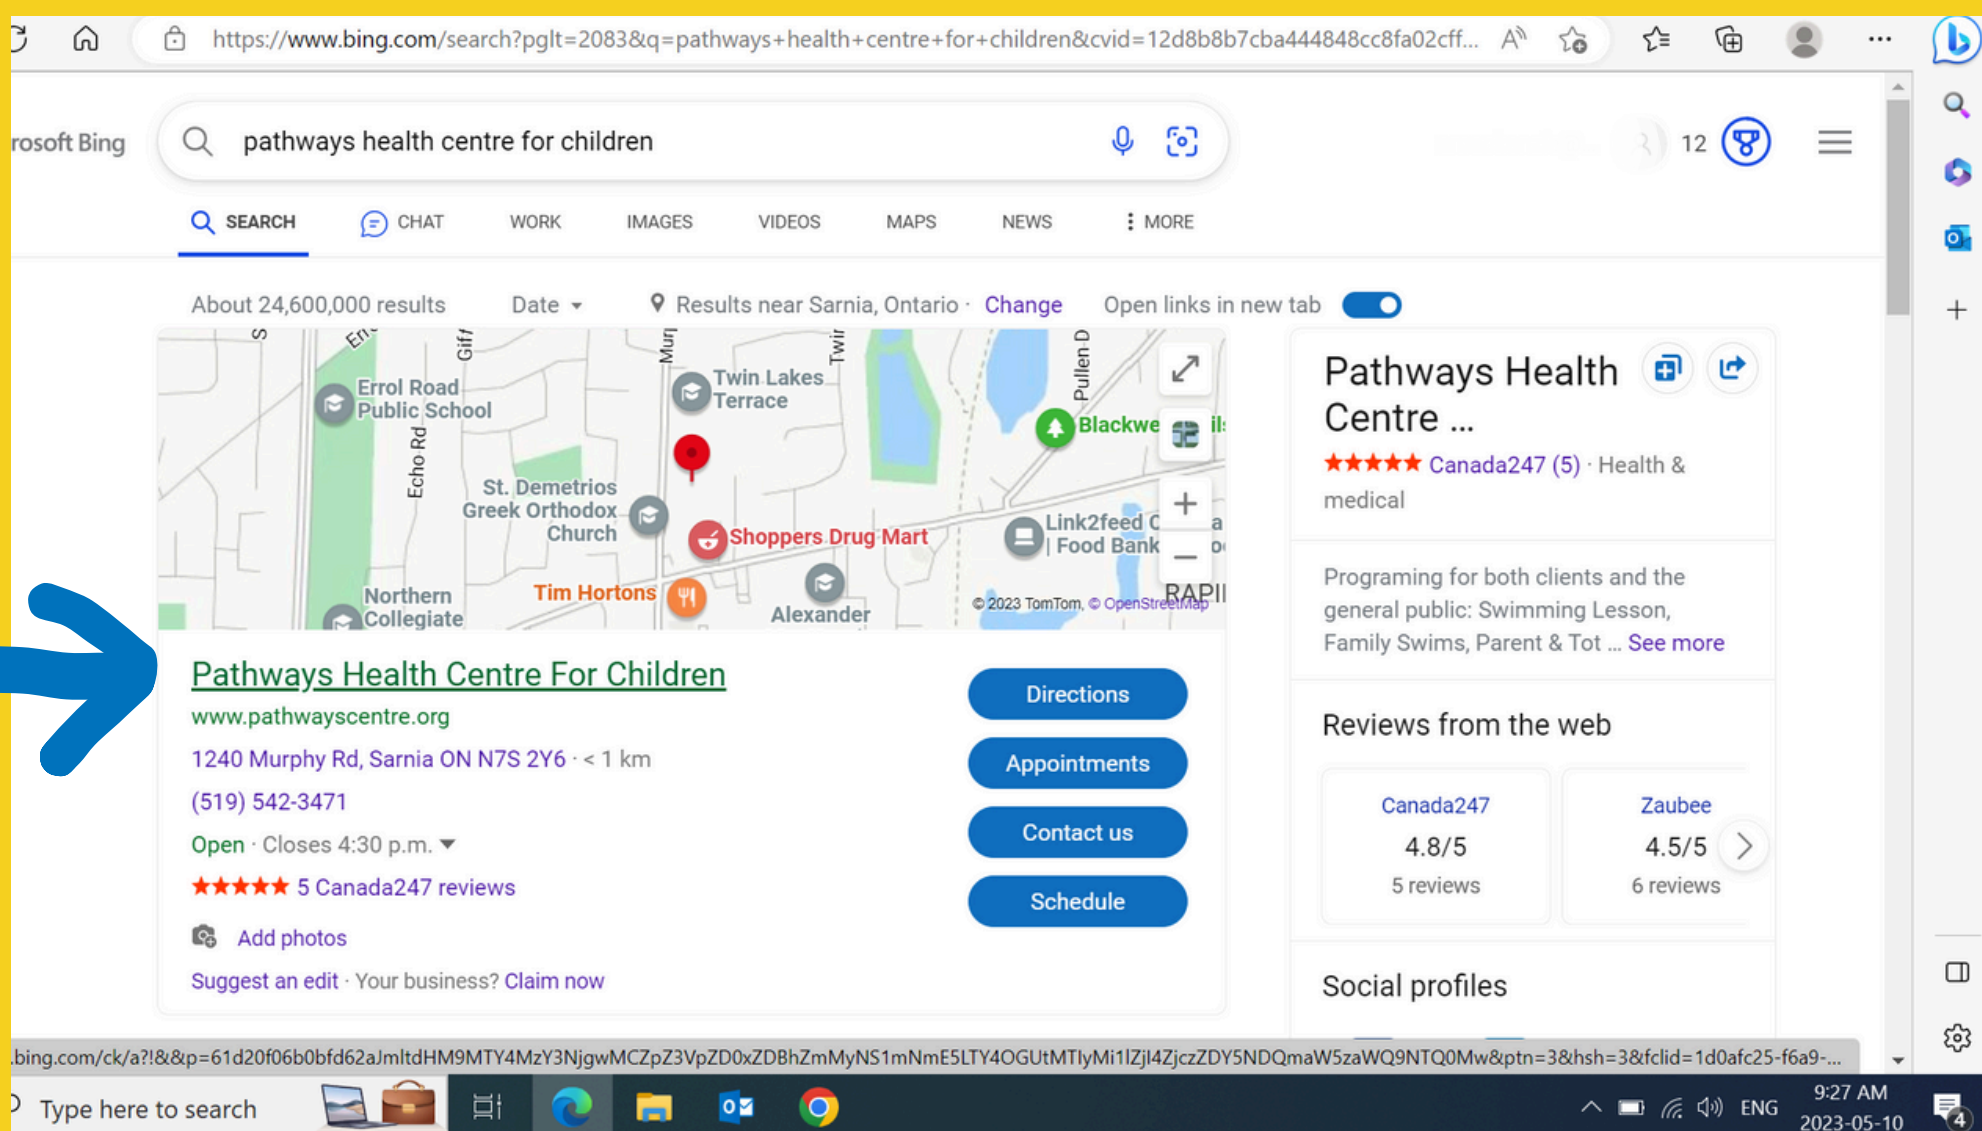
https://www.bing.com/search?pglt=2083&q=pathways+health+centre+for+children&cvid=12d8b8b7cba444848cc8fa02cff...

rosoft Bing

pathways health centre for children

12

SEARCH CHAT WORK IMAGES VIDEOS MAPS NEWS MORE

About 24,600,000 results Date Results near Sarnia, Ontario · Change Open links in new tab

Errol Road Public School
Echo Rd
Twin Lakes Terrace
Blackwe
St. Demetrios Greek Orthodox Church
Shoppers Drug Mart
Link2feed | Food Bank
Northern Collegiate
Tim Hortons
Alexander
Pullen D
© 2023 TomTom, © OpenStreetMap

Pathways Health Centre For Children
www.pathwayscentre.org
1240 Murphy Rd, Sarnia ON N7S 2Y6 · < 1 km
(519) 542-3471
Open · Closes 4:30 p.m.
★★★★★ 5 Canada247 reviews
Add photos
Suggest an edit · Your business? Claim now

Directions
Appointments
Contact us
Schedule

Pathways Health Centre ...
★★★★★ Canada247 (5) · Health & medical

Programing for both clients and the general public: Swimming Lesson, Family Swims, Parent & Tot ... See more

Reviews from the web

| Canada247 | Zaubee |
|---|---|
| 4.8/5 | 4.5/5 |
| 5 reviews | 6 reviews |

Social profiles

.bing.com/ck/a?!&&p=61d20f06b0bfd62aJmltdHM9MTY4MzY3NjgwMCZpZ3VpZD0xZDBhZmMyNS1mNmE5LTY4OGUtMTlyMi1lZjI4ZjczZDY5NDQmaW5zaWQ9NTQ0Mw&ptn=3&hsh=3&fclid=1d0afc25-f6a9-...

Type here to search

ENG 9:27 AM 2023-05-10